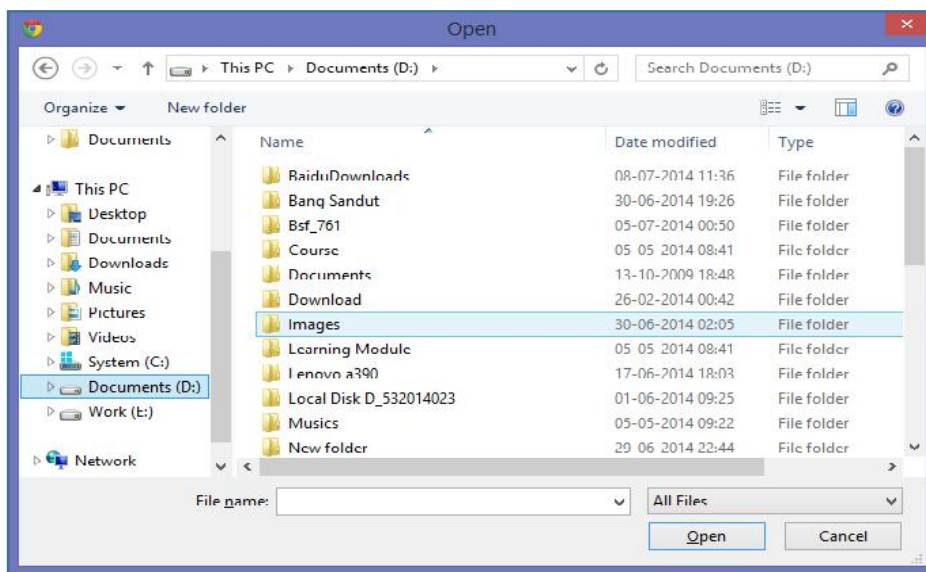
Open

This PC ▸ Documents (D:) ▸

Search Documents (D:)

Organize ▾ New folder

Documents

This PC
Desktop
Documents
Downloads
Music
Pictures
Videos
System (C:)
Documents (D:)
Work (E:)

Network

| Name | Date modified | Type |
|---|---|---|
| BaiduDownloads | 08-07-2014 11:36 | File folder |
| Bang Sandut | 30-06-2014 19:26 | File folder |
| Bsf_761 | 05-07-2014 00:50 | File folder |
| Course | 05 05 2014 08:41 | File folder |
| Documents | 13-10-2009 18:48 | File folder |
| Download | 26-02-2014 00:42 | File folder |
| Images | 30-06-2014 02:05 | File folder |
| Learning Module | 05 05 2014 08:41 | File folder |
| Lenovo a390 | 17-06-2014 18:03 | File folder |
| Local Disk D_532014023 | 01-06-2014 09:25 | File folder |
| Musics | 05-05-2014 09:22 | File folder |
| New folder | 29 06 2014 22:44 | File folder |

File name:

All Files

Open

Cancel